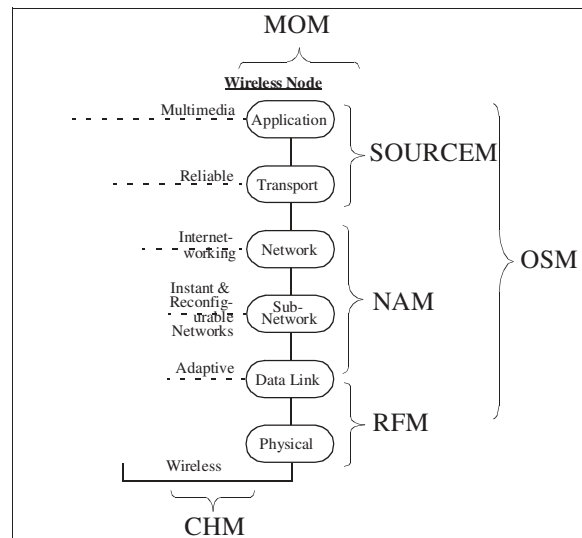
MOM

Wireless Node

Multimedia

Application

Reliable

Transport

SOURCEM

Internetworking

Network

Instant & Reconfigurable Networks

Sub-Network

NAM

OSM

Adaptive

Data Link

Physical

RFM

Wireless

CHM